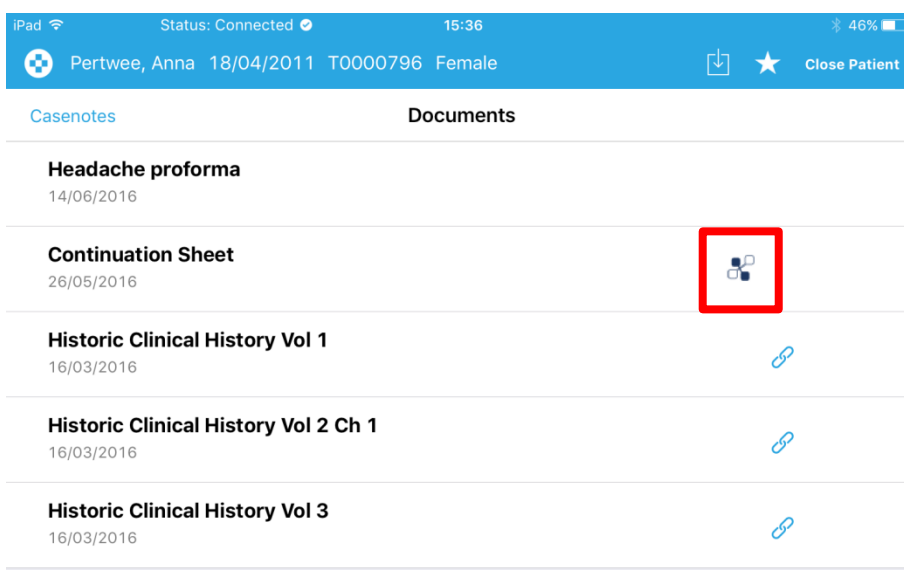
iPad Status: Connected 15:36 46%

Pertwee, Anna 18/04/2011 T0000796 Female Close Patient

Casenotes Documents

Headache proforma
14/06/2016

Continuation Sheet
26/05/2016

Historic Clinical History Vol 1
16/03/2016

Historic Clinical History Vol 2 Ch 1
16/03/2016

Historic Clinical History Vol 3
16/03/2016